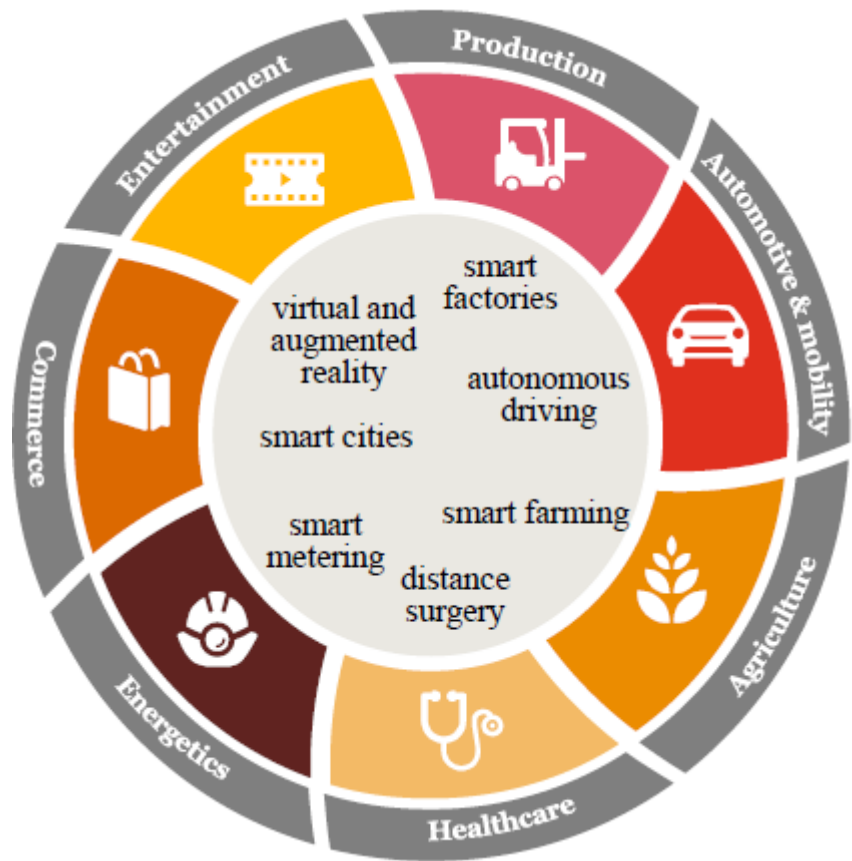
Production
Automotive & mobility
Agriculture
Healthcare
Energetics
Commerce
Entertainment

smart factories
virtual and augmented reality
autonomous driving
smart cities
smart farming
smart metering
distance surgery